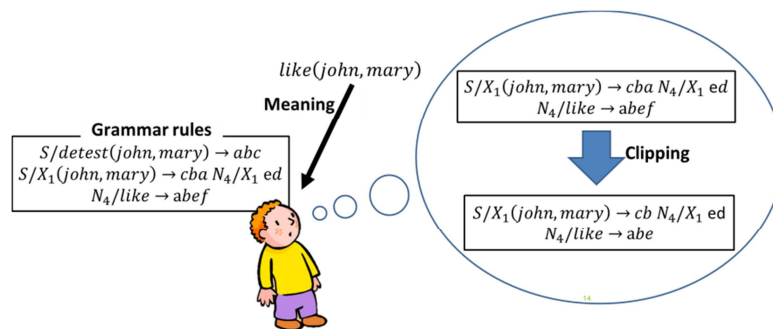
$like(john, mary)$

Meaning

Grammar rules

$S/detest(john, mary) \rightarrow abc$
$S/X_1(john, mary) \rightarrow cba\ N_4/X_1$ ed
$N_4/like \rightarrow$ abe$f$

$S/X_1(john, mary) \rightarrow cba\ N_4/X_1\ ed$
$N_4/like \rightarrow abef$

Clipping

$S/X_1(john, mary) \rightarrow cb\ N_4/X_1$ ed
$N_4/like \rightarrow abe$

14